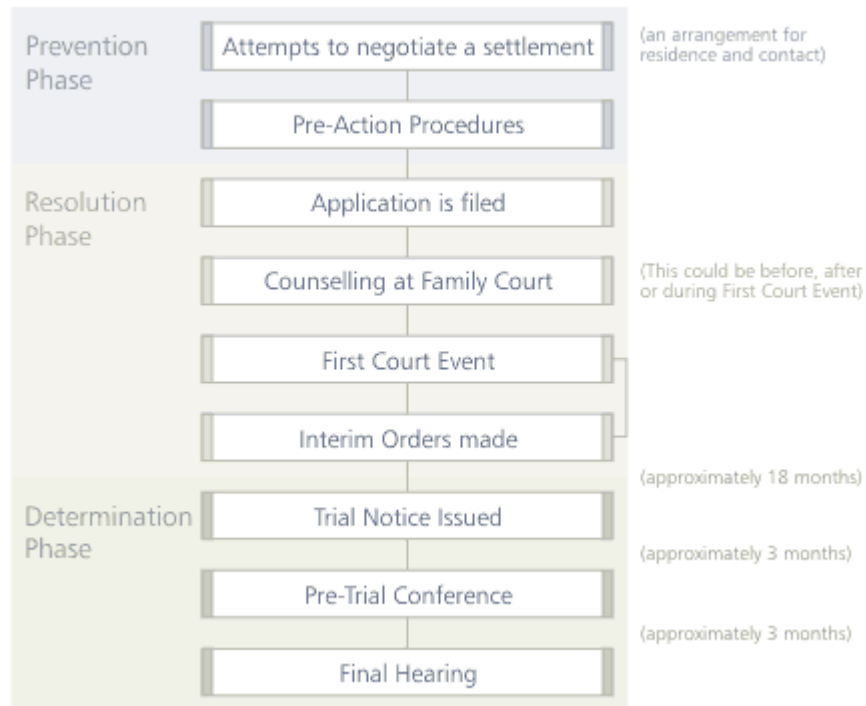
Prevention Phase

Attempts to negotiate a settlement

(an arrangement for residence and contact)

Pre-Action Procedures

Resolution Phase

Application is filed

Counselling at Family Court

(This could be before, after or during First Court Event)

First Court Event

Interim Orders made

(approximately 18 months)

Determination Phase

Trial Notice Issued

(approximately 3 months)

Pre-Trial Conference

(approximately 3 months)

Final Hearing